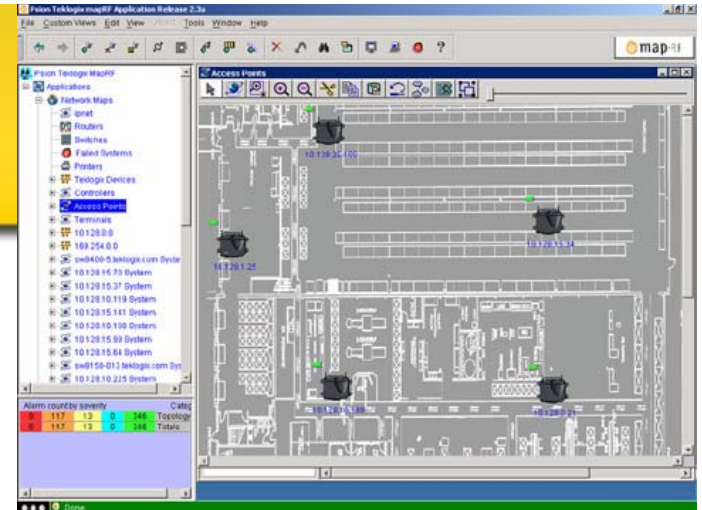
Psion Teklogix mapRF Application Release 2.3a

File Custom Views Edit View Tools Window Help

map-RF

Psion Teklogix MapRF
Applications
Network Maps
ipnet
Routers
Switches
Failed Systems
Printers
Teklogix Devices
Controllers
Access Points
Terminals
10.128.0.0
169.254.0.0
sw8400-5.teklogix.com Syste
10.128.15.73 System
10.128.15.37 System
10.128.10.119 System
10.128.15.141 System
10.128.10.108 System
10.128.15.93 System
10.128.15.64 System
sw8158-013.teklogix.com Sys
10.128.10.225 System

Alarm count by severity
Categ

| 0 | 117 | 13 | 0 | 346 | Topolog |
|---|---|---|---|---|---|
| 0 | 117 | 13 | 0 | 346 | Totals |

Access Points

10.128.3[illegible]

10.128.15.34

10.128.1.25

10.128.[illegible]

10.128.0.21

Done